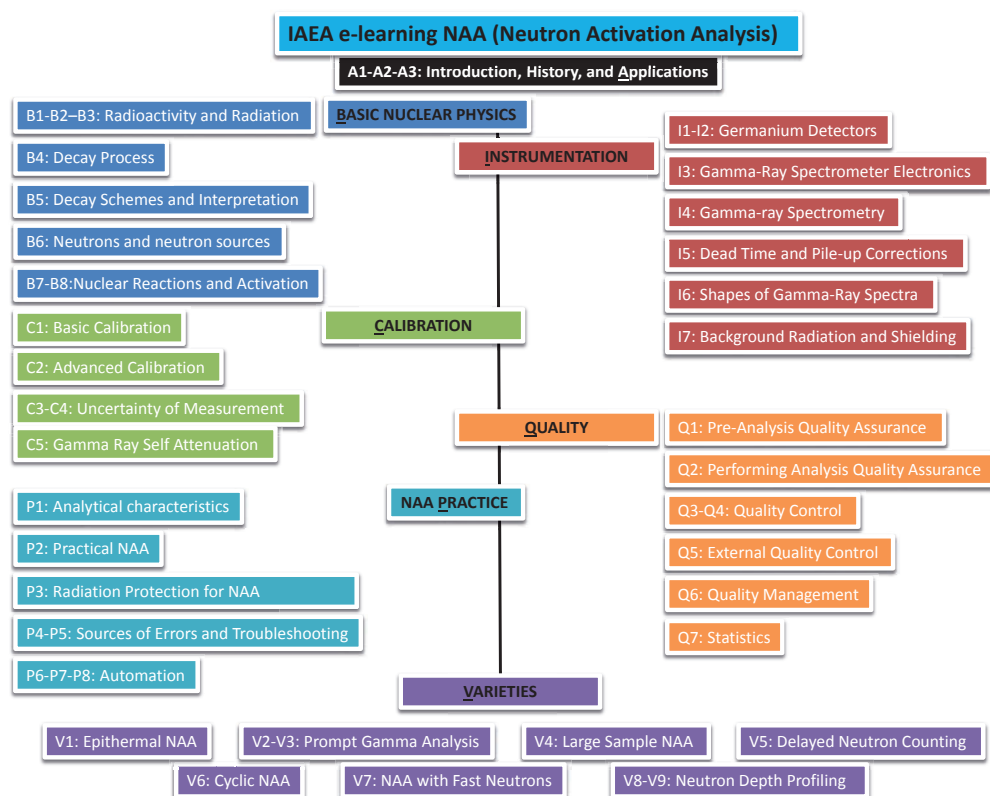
IAEA e-learning NAA (Neutron Activation Analysis)

A1-A2-A3: Introduction, History, and Applications

BASIC NUCLEAR PHYSICS

B1-B2–B3: Radioactivity and Radiation

B4: Decay Process

B5: Decay Schemes and Interpretation

B6: Neutrons and neutron sources

B7-B8:Nuclear Reactions and Activation

INSTRUMENTATION

I1-I2: Germanium Detectors

I3: Gamma-Ray Spectrometer Electronics

I4: Gamma-ray Spectrometry

I5: Dead Time and Pile-up Corrections

I6: Shapes of Gamma-Ray Spectra

I7: Background Radiation and Shielding

CALIBRATION

C1: Basic Calibration

C2: Advanced Calibration

C3-C4: Uncertainty of Measurement

C5: Gamma Ray Self Attenuation

QUALITY

Q1: Pre-Analysis Quality Assurance

Q2: Performing Analysis Quality Assurance

Q3-Q4: Quality Control

Q5: External Quality Control

Q6: Quality Management

Q7: Statistics

NAA PRACTICE

P1: Analytical characteristics

P2: Practical NAA

P3: Radiation Protection for NAA

P4-P5: Sources of Errors and Troubleshooting

P6-P7-P8: Automation

VARIETIES

V1: Epithermal NAA

V2-V3: Prompt Gamma Analysis

V4: Large Sample NAA

V5: Delayed Neutron Counting

V6: Cyclic NAA

V7: NAA with Fast Neutrons

V8-V9: Neutron Depth Profiling